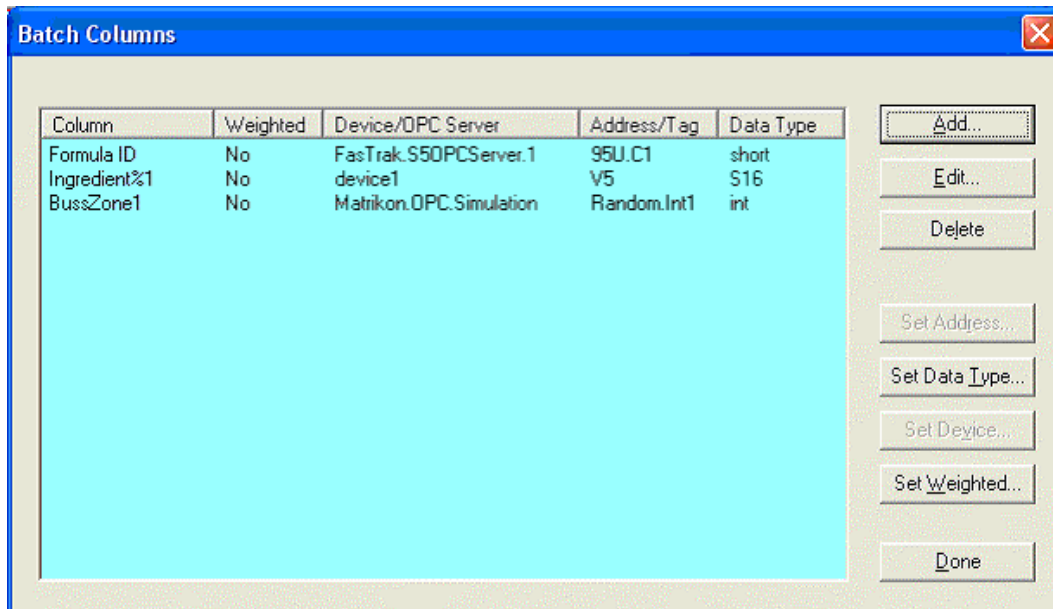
Batch Columns

| Column | Weighted | Device/OPC Server | Address/Tag | Data Type |
|---|---|---|---|---|
| Formula ID | No | FasTrak.S5OPCServer.1 | 95U.C1 | short |
| Ingredient%1 | No | device1 | V5 | S16 |
| BussZone1 | No | Matrikon.OPC.Simulation | Random.Int1 | int |

Add...
Edit...
Delete
Set Address...
Set Data Type...
Set Device...
Set Weighted...
Done